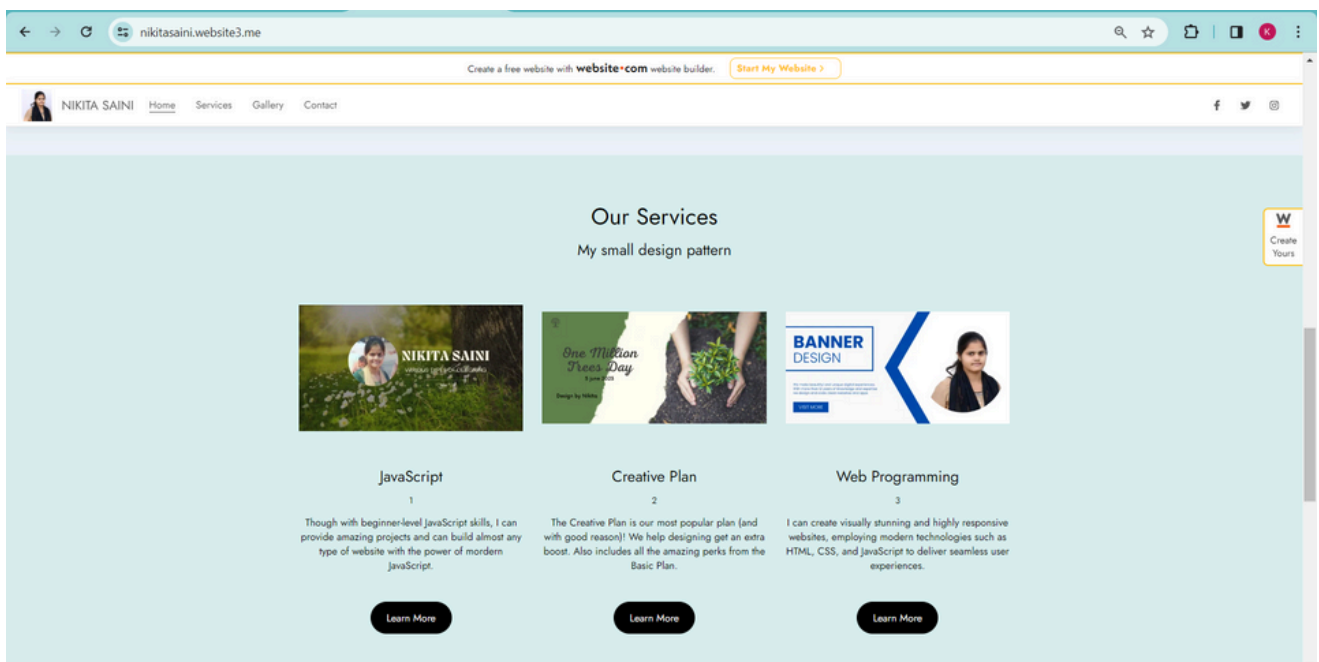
nikitasaini.website3.me

Create a free website with website.com website builder. Start My Website >

NIKITA SAINI Home Services Gallery Contact

Our Services

My small design pattern

W
Create Yours

NIKITA SAINI
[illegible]

One Million Trees Day
5 June 2023
Design by Nikita

BANNER DESIGN
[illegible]
VISIT NOW

JavaScript

1

Though with beginner-level JavaScript skills, I can provide amazing projects and can build almost any type of website with the power of mordern JavaScript.

Learn More

Creative Plan

2

The Creative Plan is our most popular plan (and with good reason)! We help designing get an extra boost. Also includes all the amazing perks from the Basic Plan.

Learn More

Web Programming

3

I can create visually stunning and highly responsive websites, employing modern technologies such as HTML, CSS, and JavaScript to deliver seamless user experiences.

Learn More